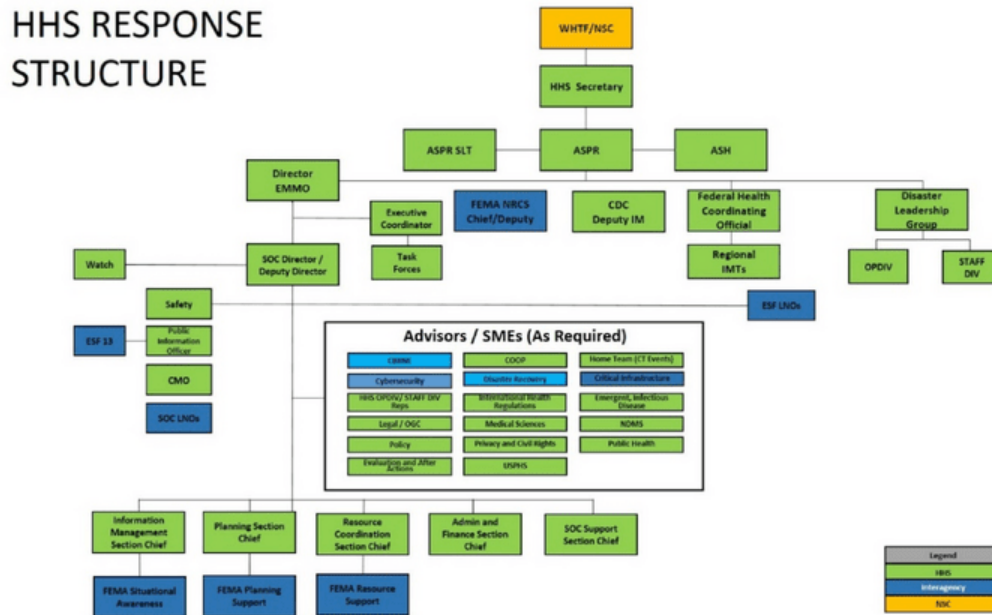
HHS RESPONSE STRUCTURE

WHTF/NSC

HHS Secretary

ASPR SLT

ASPR

ASH

Director EMMO

Executive Coordinator

FEMA NRCS Chief/Deputy

CDC Deputy IM

Federal Health Coordinating Official

Disaster Leadership Group

Watch

SOC Director / Deputy Director

Task Forces

Regional IMTs

OPDIV

STAFF DIV

Safety

ESF LNOs

ESF 13

Public Information Officer

CMO

SOC LNOs

Advisors / SMEs (As Required)

CBRNE

COOP

Home Team (CT Events)

Cybersecurity

Disaster Recovery

Critical Infrastructure

HHS OPDIV/ STAFF DIV Reps

International Health Regulations

Emergent, Infectious Disease

Legal / OGC

Medical Sciences

NDMS

Policy

Privacy and Civil Rights

Public Health

Evaluation and After Actions

USPHS

Information Management Section Chief

Planning Section Chief

Resource Coordination Section Chief

Admin and Finance Section Chief

SOC Support Section Chief

FEMA Situational Awareness

FEMA Planning Support

FEMA Resource Support

Legend

HHS

Interagency

NSC